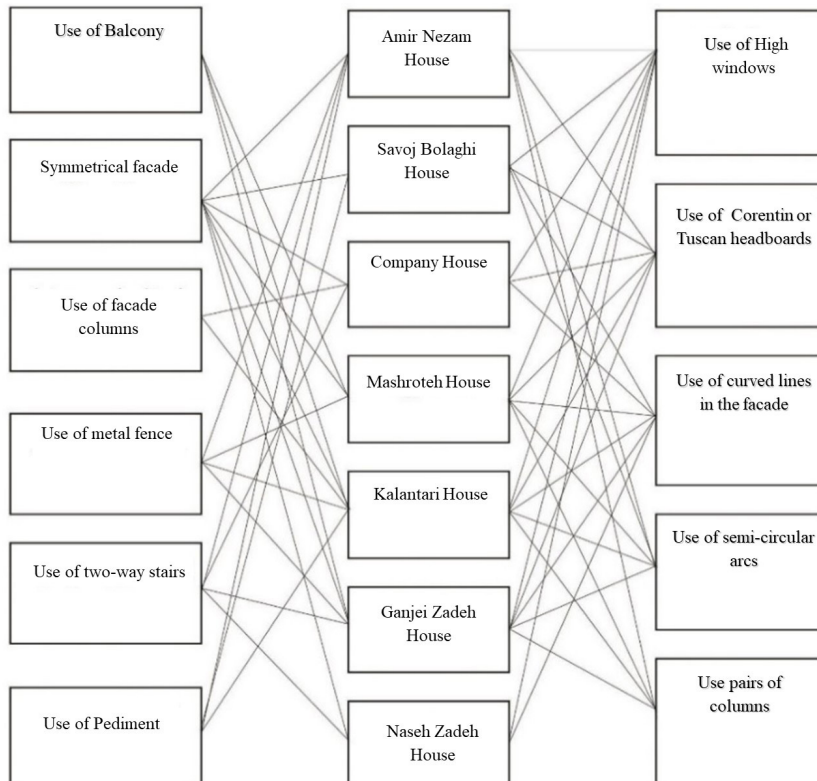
Use of Balcony

Symmetrical facade

Use of facade columns

Use of metal fence

Use of two-way stairs

Use of Pediment

Amir Nezam House

Savoj Bolaghi House

Company House

Mashroteh House

Kalantari House

Ganjei Zadeh House

Naseh Zadeh House

Use of High windows

Use of Corentin or Tuscan headboards

Use of curved lines in the facade

Use of semi-circular arcs

Use pairs of columns